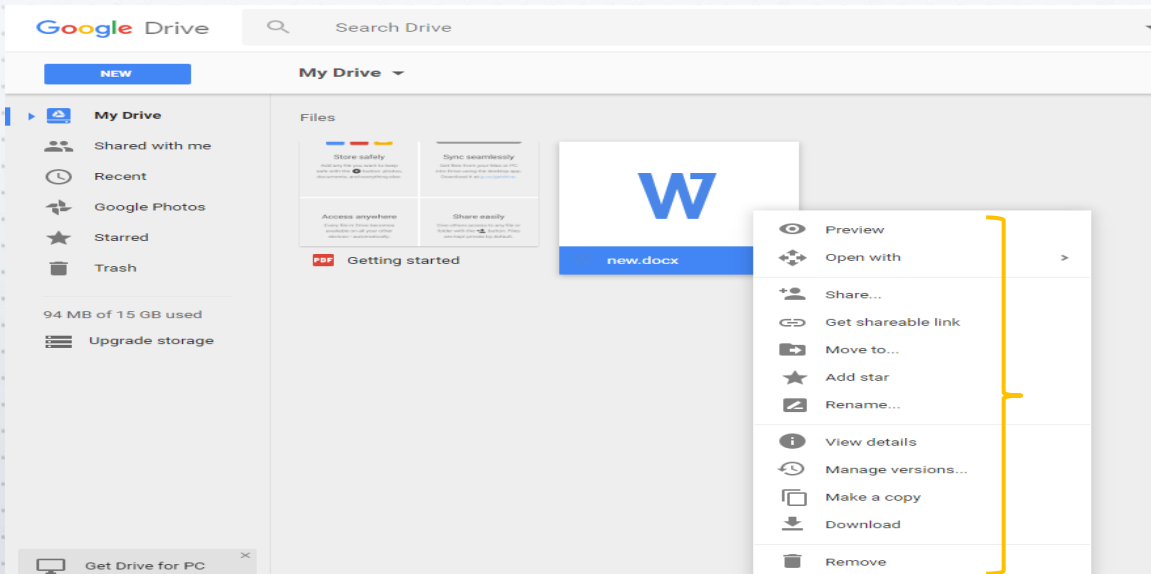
Google Drive

Search Drive

NEW

My Drive

My Drive

Shared with me

Recent

Google Photos

Starred

Trash

94 MB of 15 GB used

Upgrade storage

Get Drive for PC

×

Files

Store safely

Sync seamlessly

Access anywhere

Share easily

PDF Getting started

W

new.docx

Preview

Open with >

Share...

Get shareable link

Move to...

Add star

Rename...

View details

Manage versions...

Make a copy

Download

Remove